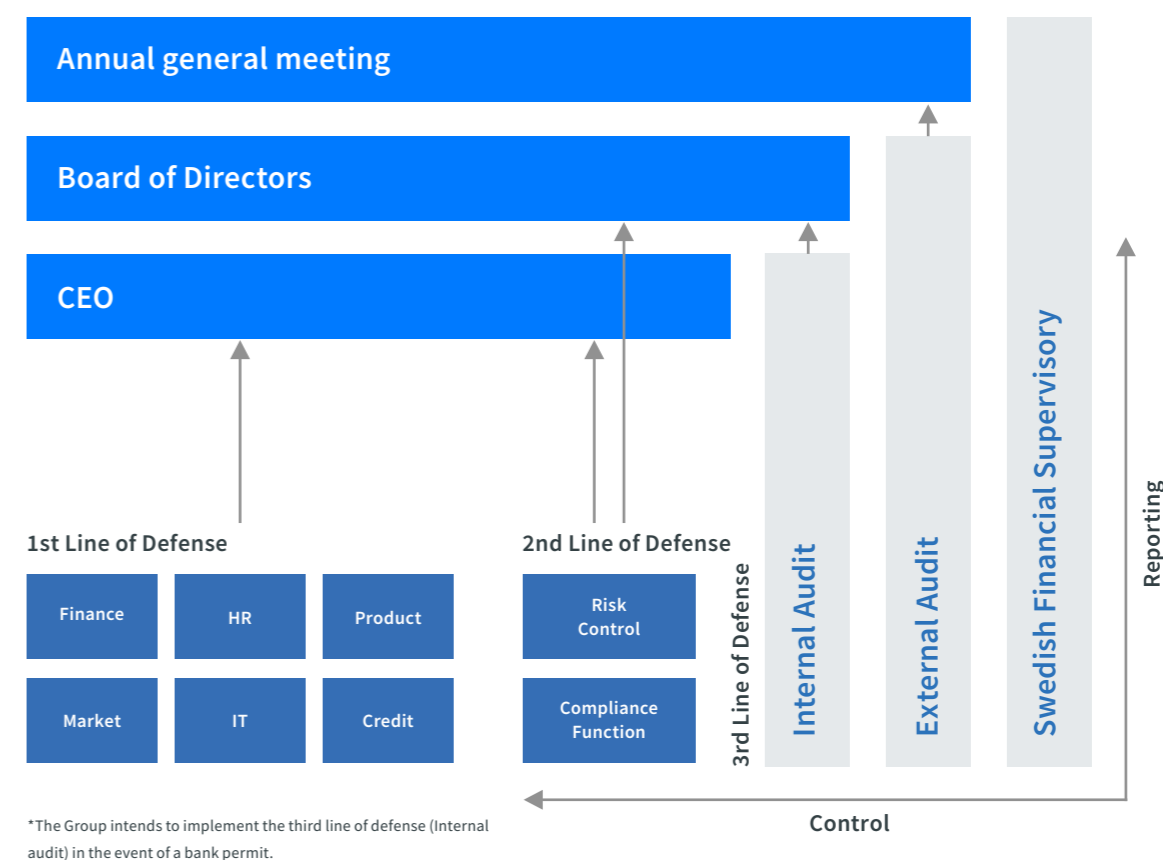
Annual general meeting

Board of Directors

CEO

1st Line of Defense

Finance

HR

Product

Market

IT

Credit

2nd Line of Defense

Risk Control

Compliance Function

3rd Line of Defense

Internal Audit

External Audit

Swedish Financial Supervisory

Reporting

Control

*The Group intends to implement the third line of defense (Internal audit) in the event of a bank permit.